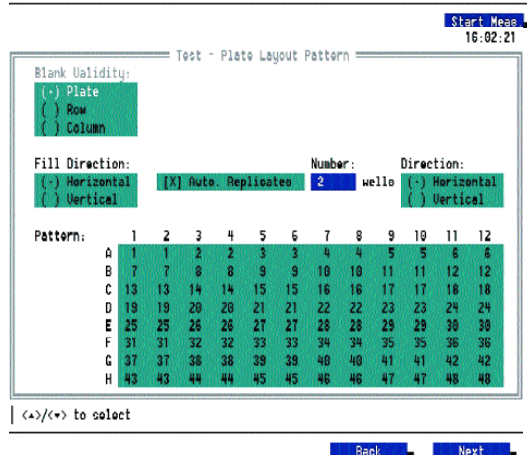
Start Meas
16:02:21

Test - Plate Layout Pattern

Blank Validity:
(·) Plate
( ) Row
( ) Column

Fill Direction:
(·) Horizontal
( ) Vertical

[X] Auto. Replicates

Number:
2 wells

Direction:
(·) Horizontal
( ) Vertical

Pattern:

| | 1 | 2 | 3 | 4 | 5 | 6 | 7 | 8 | 9 | 10 | 11 | 12 |
|---|---|---|---|---|---|---|---|---|---|---|---|---|
| A | 1 | 1 | 2 | 2 | 3 | 3 | 4 | 4 | 5 | 5 | 6 | 6 |
| B | 7 | 7 | 8 | 8 | 9 | 9 | 10 | 10 | 11 | 11 | 12 | 12 |
| C | 13 | 13 | 14 | 14 | 15 | 15 | 16 | 16 | 17 | 17 | 18 | 18 |
| D | 19 | 19 | 20 | 20 | 21 | 21 | 22 | 22 | 23 | 23 | 24 | 24 |
| E | 25 | 25 | 26 | 26 | 27 | 27 | 28 | 28 | 29 | 29 | 30 | 30 |
| F | 31 | 31 | 32 | 32 | 33 | 33 | 34 | 34 | 35 | 35 | 36 | 36 |
| G | 37 | 37 | 38 | 38 | 39 | 39 | 40 | 40 | 41 | 41 | 42 | 42 |
| H | 43 | 43 | 44 | 44 | 45 | 45 | 46 | 46 | 47 | 47 | 48 | 48 |

<▲>/<▼> to select

Back
Next